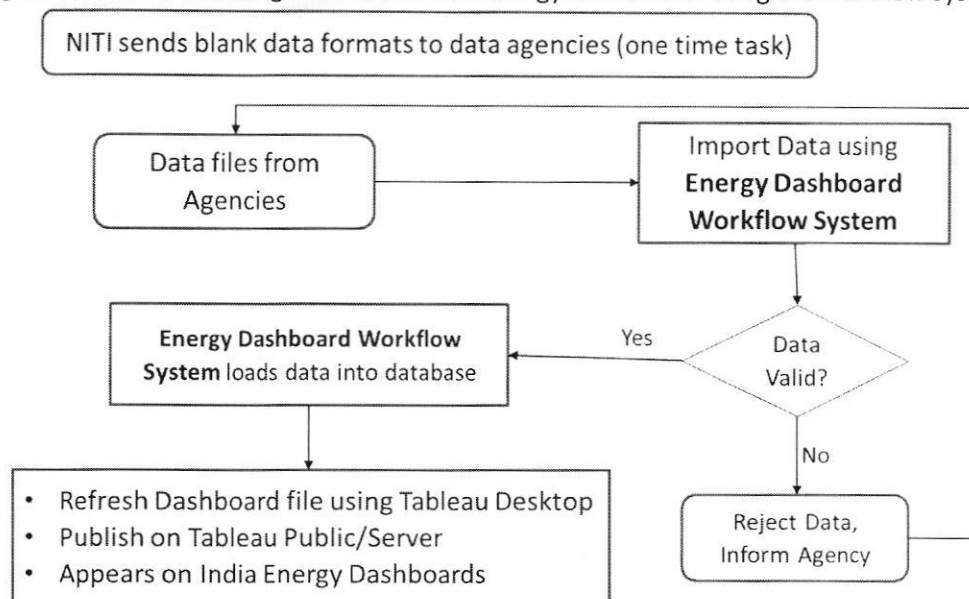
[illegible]

NITI sends blank data formats to data agencies (one time task)

Data files from Agencies

Import Data using **Energy Dashboard Workflow System**

Data Valid?

Yes

No

**Energy Dashboard Workflow System** loads data into database

Reject Data, Inform Agency

- Refresh Dashboard file using Tableau Desktop
- Publish on Tableau Public/Server
- Appears on India Energy Dashboards